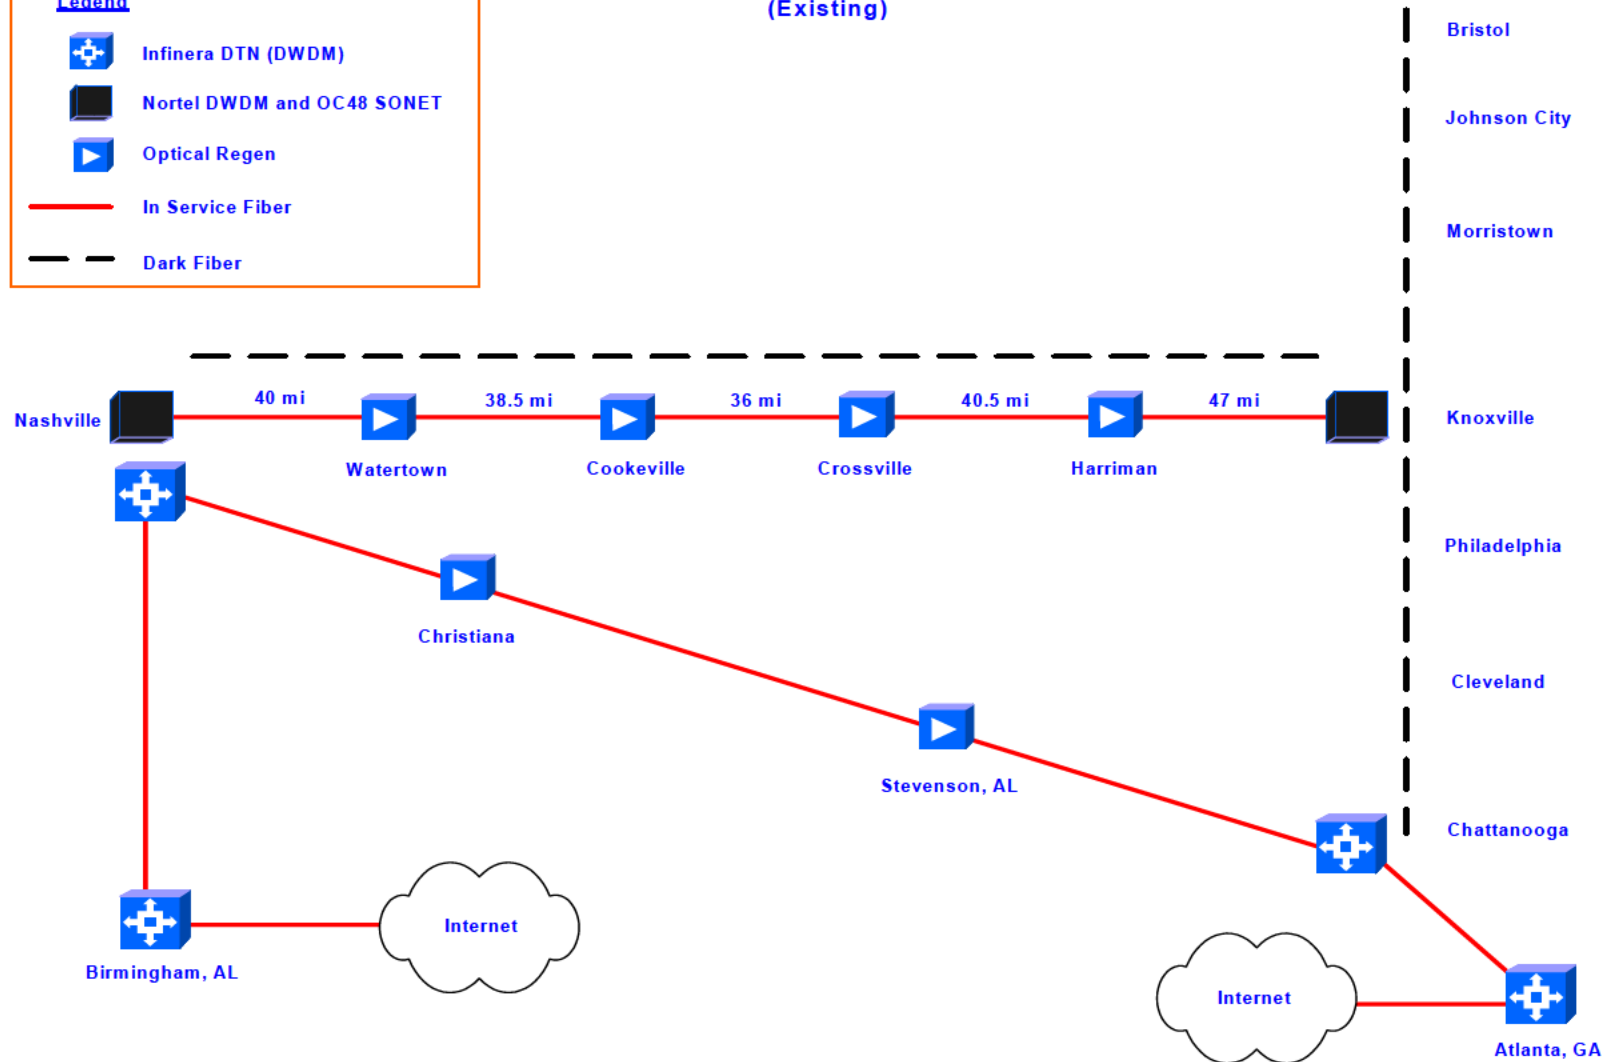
Legend

Infinera DTN (DWDM)

Nortel DWDM and OC48 SONET

Optical Regen

In Service Fiber

Dark Fiber

(Existing)

Bristol

Johnson City

Morristown

Nashville

40 mi

38.5 mi

36 mi

40.5 mi

47 mi

Knoxville

Watertown

Cookeville

Crossville

Harriman

Philadelphia

Christiana

Cleveland

Stevenson, AL

Chattanooga

Internet

Birmingham, AL

Internet

Atlanta, GA